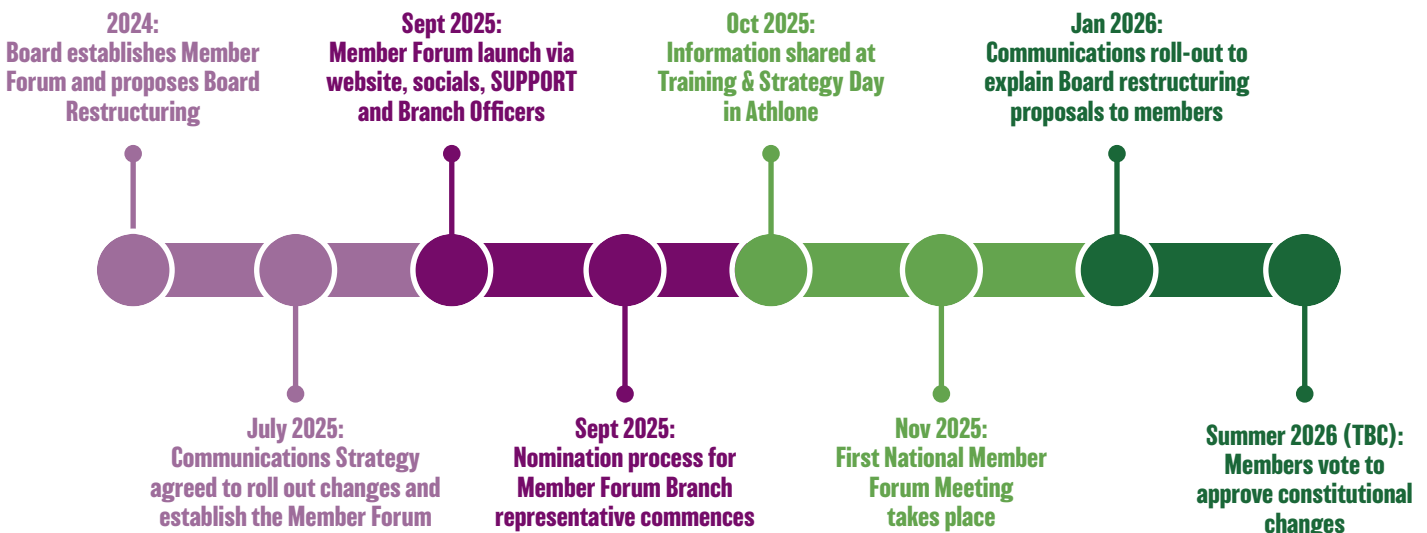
2024:
Board establishes Member Forum and proposes Board Restructuring

Sept 2025:
Member Forum launch via website, socials, SUPPORT and Branch Officers

Oct 2025:
Information shared at Training & Strategy Day in Athlone

Jan 2026:
Communications roll-out to explain Board restructuring proposals to members

July 2025:
Communications Strategy agreed to roll out changes and establish the Member Forum

Sept 2025:
Nomination process for Member Forum Branch representative commences

Nov 2025:
First National Member Forum Meeting takes place

Summer 2026 (TBC):
Members vote to approve constitutional changes